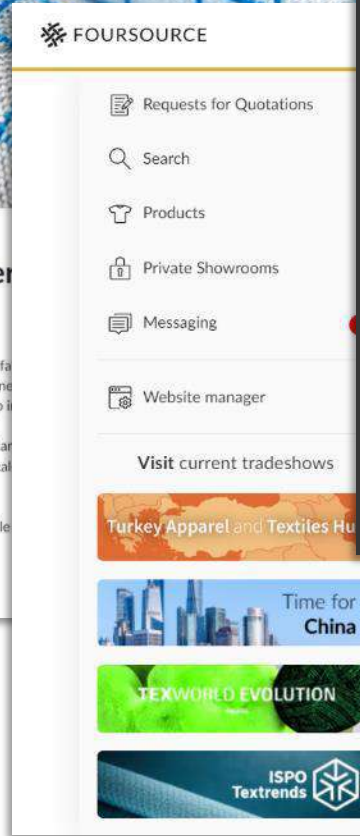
FOURSOURCE

Requests for Quotations

Search

Products

Private Showrooms

Messaging

Website manager

Visit current tradeshows

Turkey Apparel and Textiles Hu

Time for China

TEXWORLD EVOLUTION

ISPO Textrends